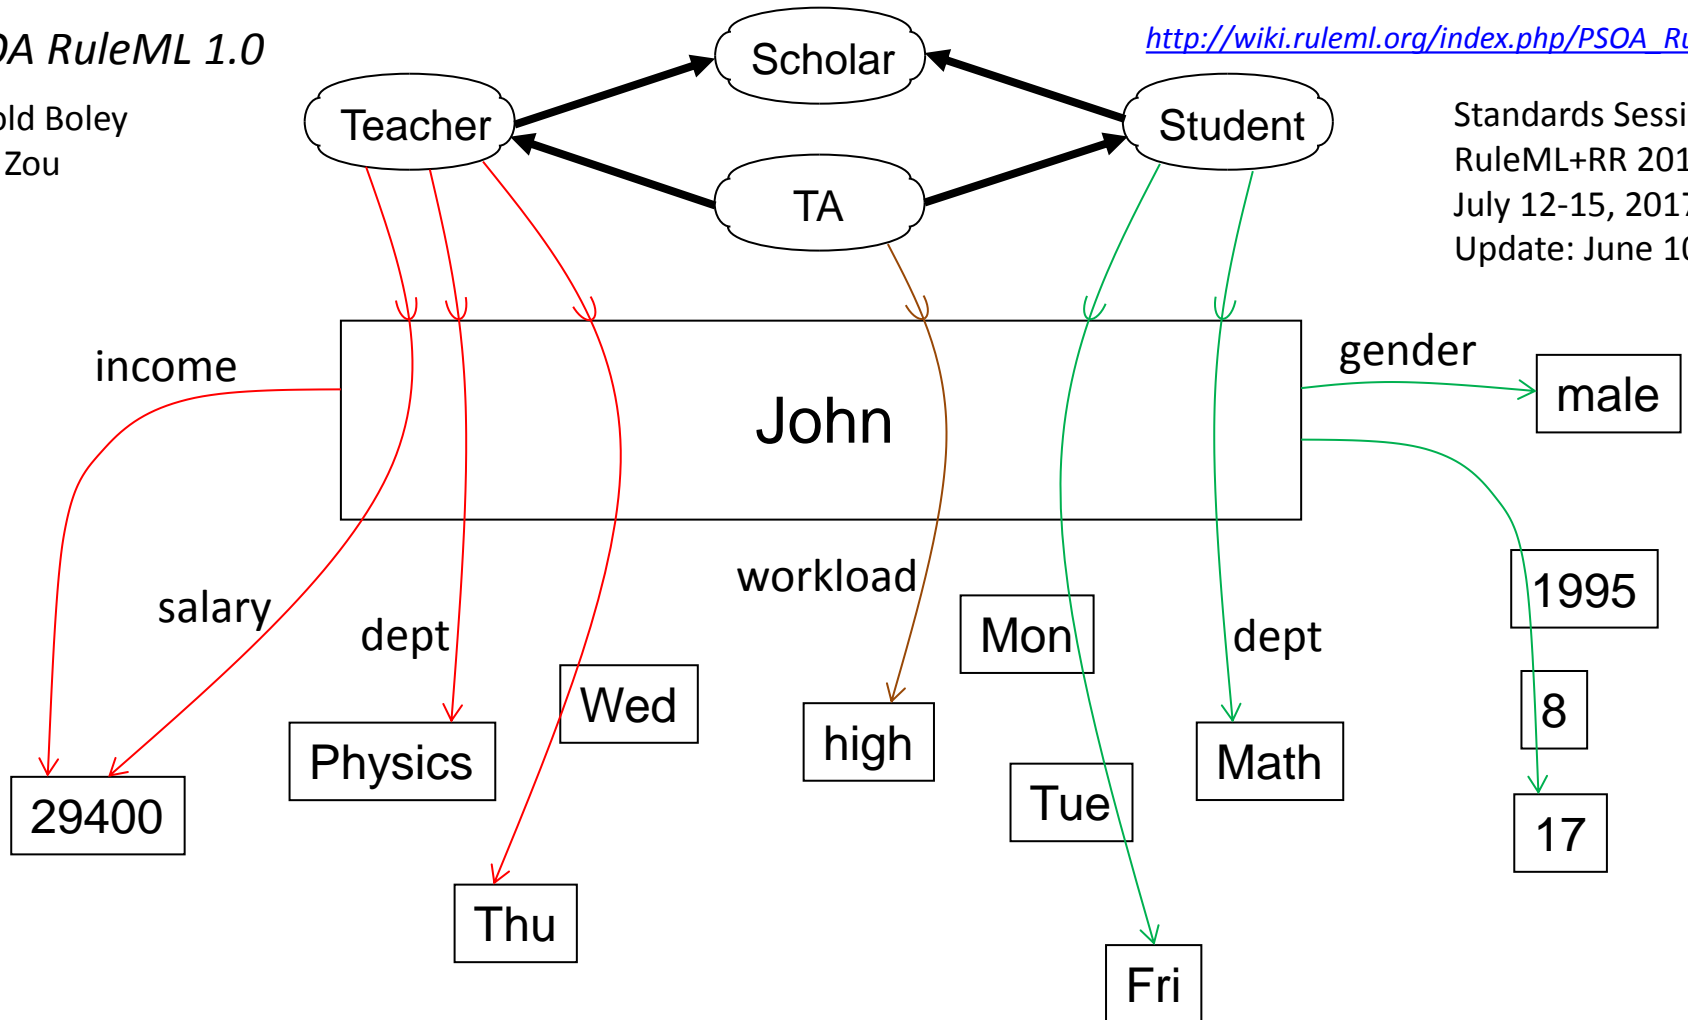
DA RuleML 1.0

old Boley
Zou

http://wiki.ruleml.org/index.php/PSOA_Ru

Standards Sessi
RuleML+RR 201
July 12-15, 2017
Update: June 10

Scholar
Teacher
Student
TA

income
John
gender
male
1995
salary
dept
workload
Mon
dept
8
Wed
high
Physics
Math
29400
Tue
17
Thu
Fri